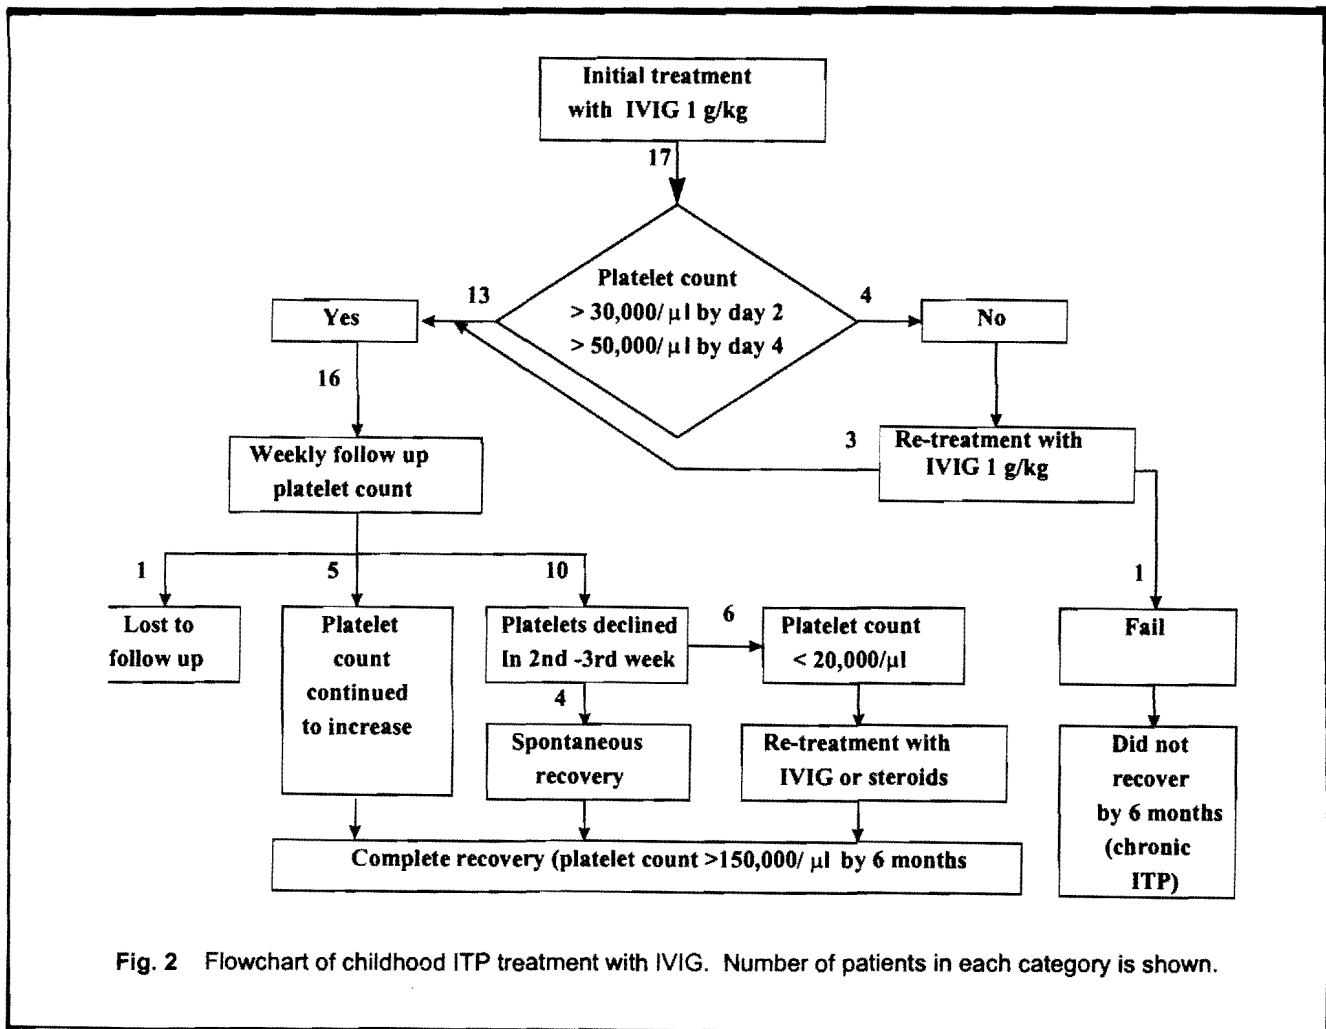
Initial treatment with IVIG 1 g/kg

17

Platelet count > 30,000/ μl by day 2 > 50,000/ μl by day 4

13

4

Yes

No

16

3

Weekly follow up platelet count

Re-treatment with IVIG 1 g/kg

1

5

10

1

Lost to follow up

Platelet count continued to increase

Platelets declined In 2nd -3rd week

6

Platelet count < 20,000/μl

Fail

4

Spontaneous recovery

Re-treatment with IVIG or steroids

Did not recover by 6 months (chronic ITP)

Complete recovery (platelet count >150,000/ μl by 6 months

Fig. 2 Flowchart of childhood ITP treatment with IVIG. Number of patients in each category is shown.